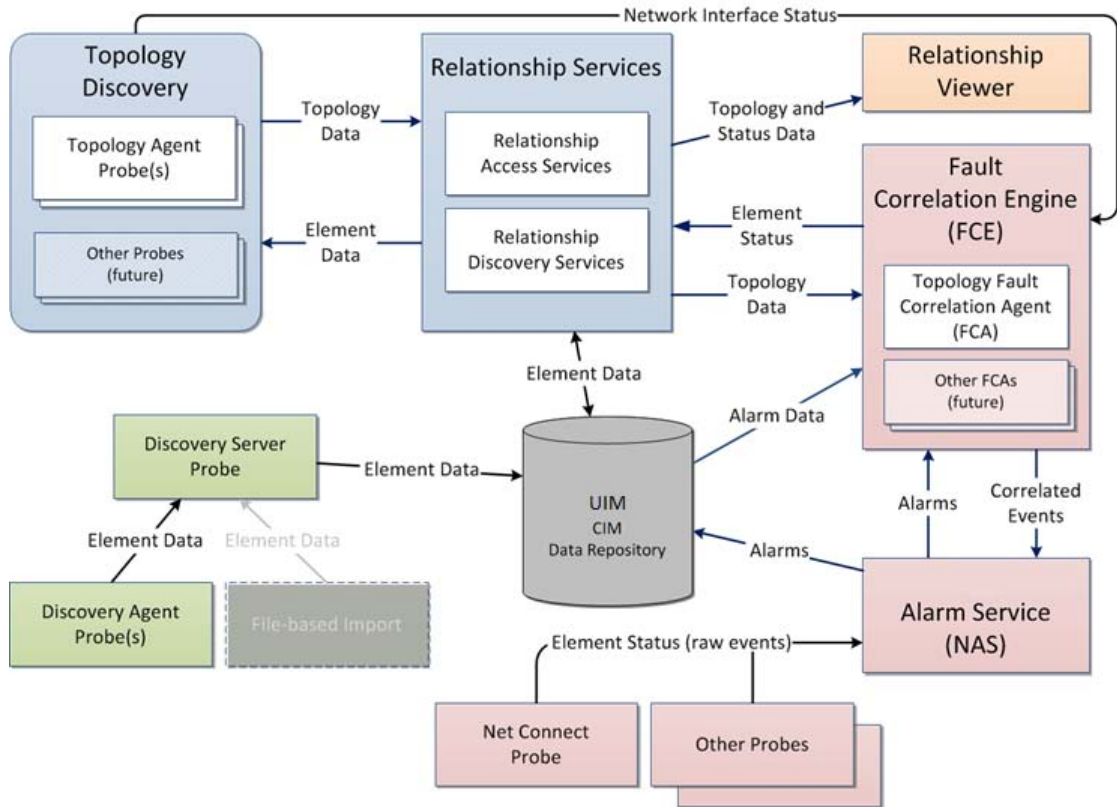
Network Interface Status

Topology Discovery

Topology Agent Probe(s)

Other Probes (future)

Topology Data

Element Data

Relationship Services

Relationship Access Services

Relationship Discovery Services

Topology and Status Data

Relationship Viewer

Fault Correlation Engine (FCE)

Element Status

Topology Data

Topology Fault Correlation Agent (FCA)

Other FCAs (future)

Element Data

Alarm Data

Discovery Server Probe

Element Data

UIM
CIM
Data Repository

Element Data

Element Data

Discovery Agent Probe(s)

File-based Import

Alarms

Alarms

Correlated Events

Alarm Service (NAS)

Element Status (raw events)

Net Connect Probe

Other Probes